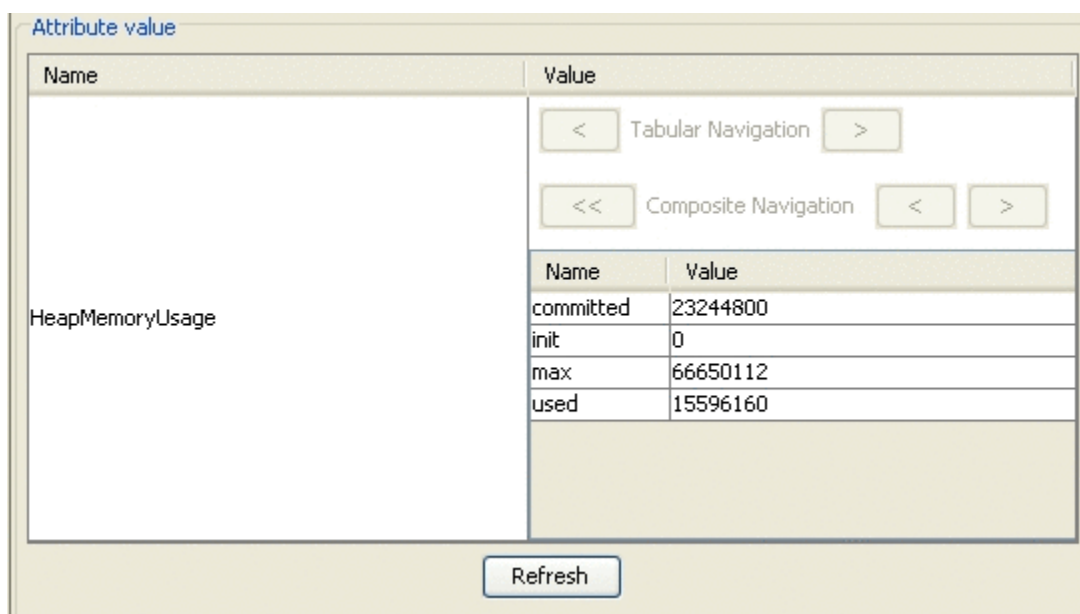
Attribute value

| Name | Value |
|---|---|
| HeapMemoryUsage | < Tabular Navigation > <br> << Composite Navigation < > |

| Name | Value |
|---|---|
| committed | 23244800 |
| init | 0 |
| max | 66650112 |
| used | 15596160 |

Refresh